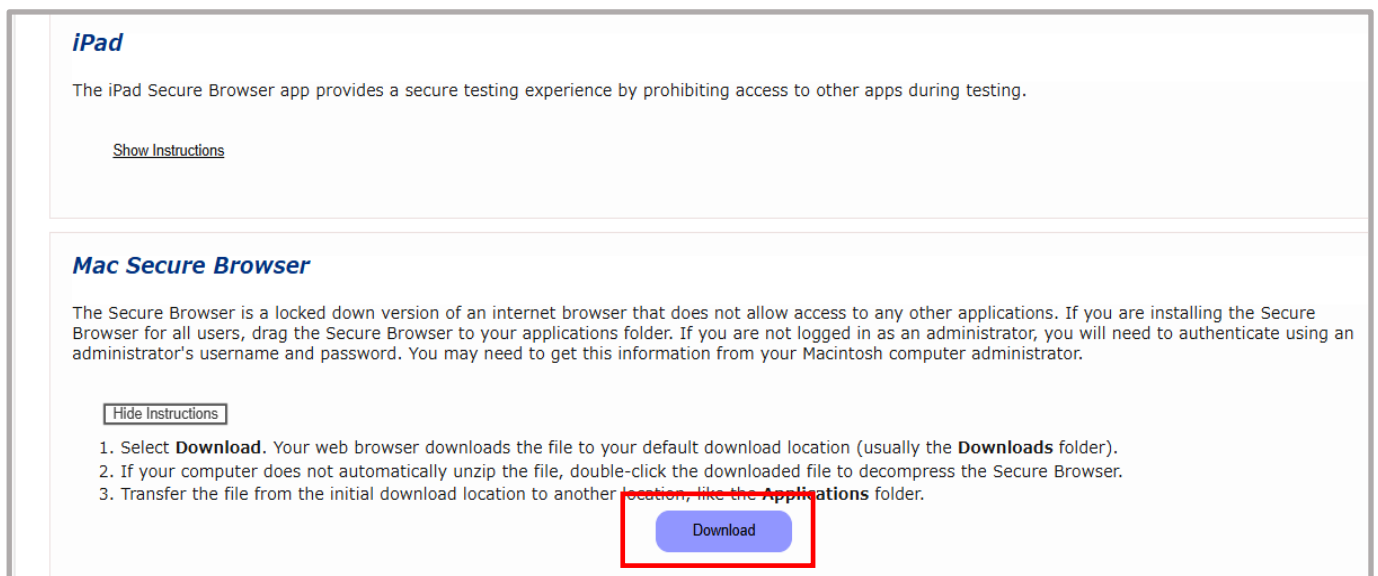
iPad

The iPad Secure Browser app provides a secure testing experience by prohibiting access to other apps during testing.

Show Instructions

Mac Secure Browser

The Secure Browser is a locked down version of an internet browser that does not allow access to any other applications. If you are installing the Secure Browser for all users, drag the Secure Browser to your applications folder. If you are not logged in as an administrator, you will need to authenticate using an administrator's username and password. You may need to get this information from your Macintosh computer administrator.

Hide Instructions

1. Select **Download**. Your web browser downloads the file to your default download location (usually the **Downloads** folder).
2. If your computer does not automatically unzip the file, double-click the downloaded file to decompress the Secure Browser.
3. Transfer the file from the initial download location to another location, like the **Applications** folder.

Download